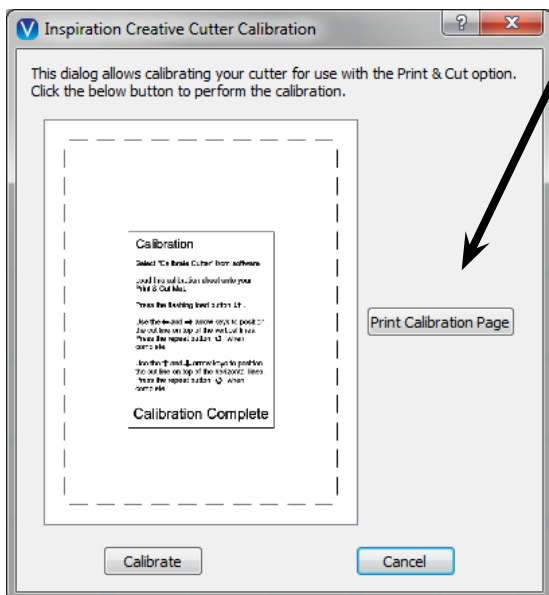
Inspiration Creative Cutter Calibration

?

X

This dialog allows calibrating your cutter for use with the Print & Cut option. Click the below button to perform the calibration.

Calibration

Select "Calibrate Cutter" from software.

Load the calibration sheet onto your Print & Cut Mat.

Press the flashing load button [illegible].

Use the ⇐ and ⇒ arrow keys to position the cut line on top of the vertical lines. Press the repeat button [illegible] when complete.

Use the ⇑ and ⇓ arrow keys to position the cut line on top of the horizontal lines. Press the repeat button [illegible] when complete.

Calibration Complete

Print Calibration Page

Calibrate

Cancel